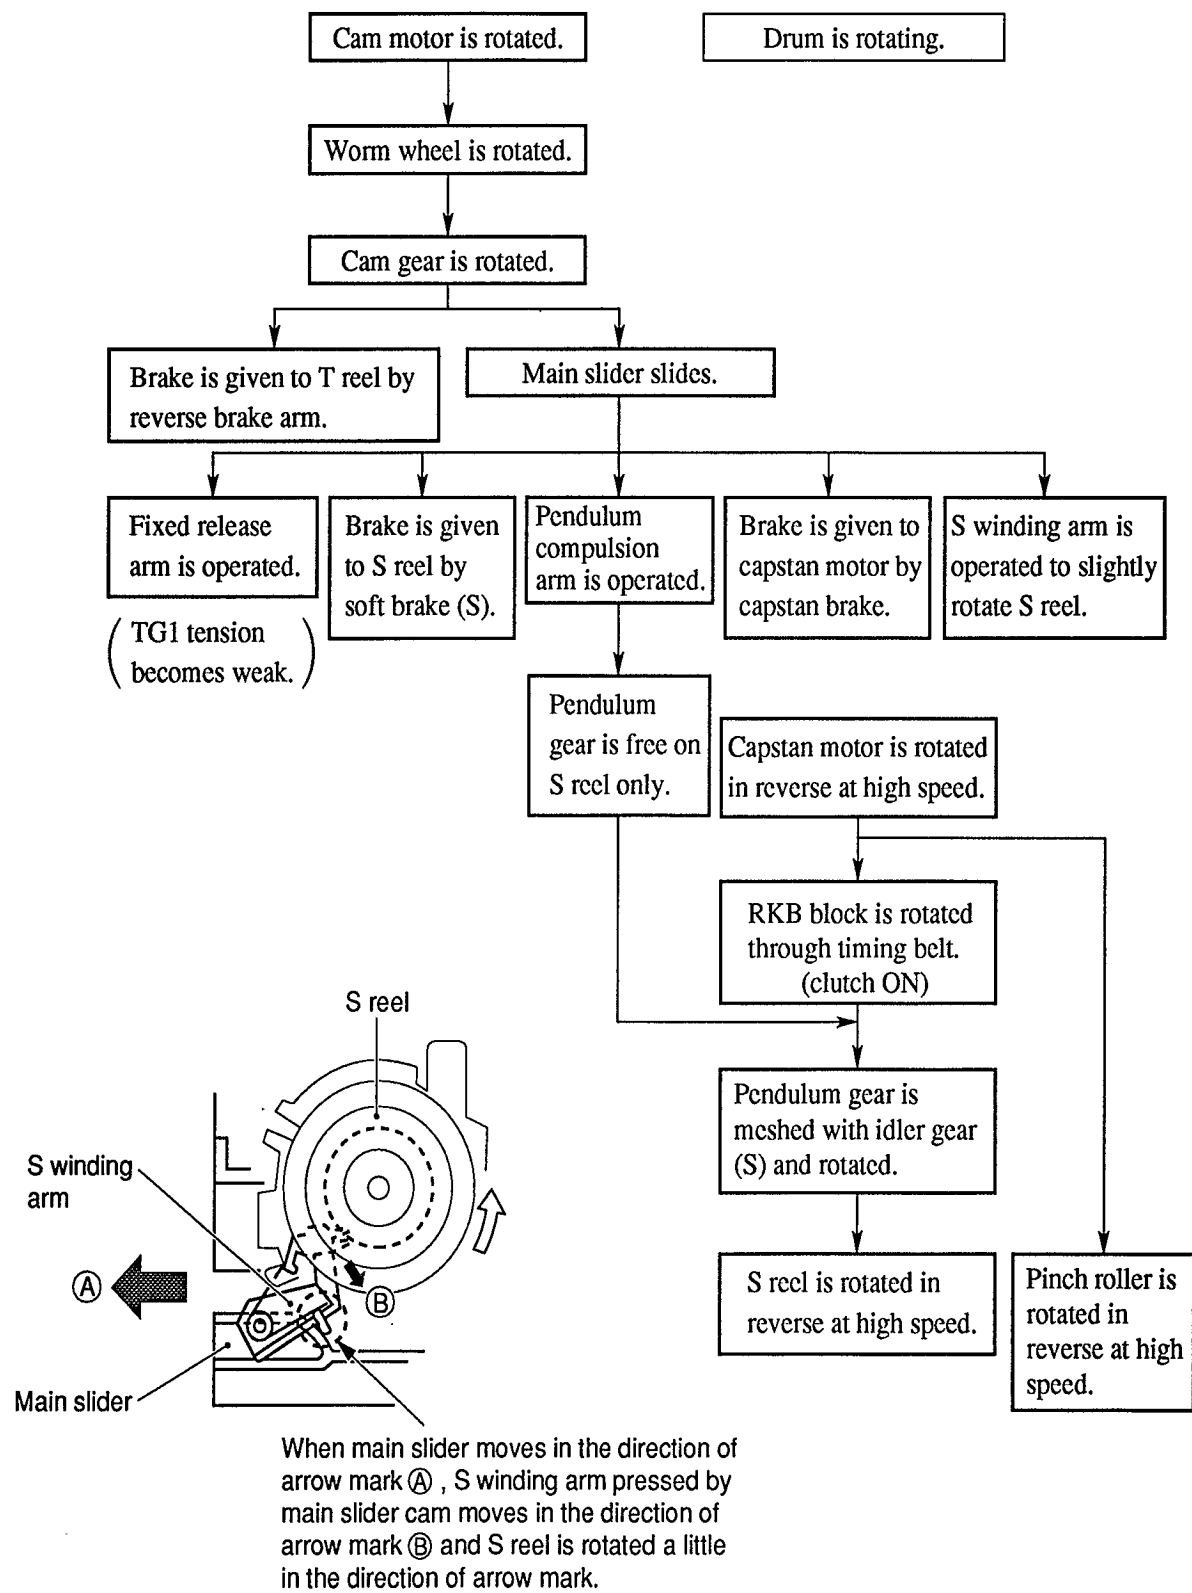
Cam motor is rotated.

Drum is rotating.

Worm wheel is rotated.

Cam gear is rotated.

Brake is given to T reel by reverse brake arm.

Main slider slides.

Fixed release arm is operated.

( TG1 tension becomes weak. )

Brake is given to S reel by soft brake (S).

Pendulum compulsion arm is operated.

Brake is given to capstan motor by capstan brake.

S winding arm is operated to slightly rotate S reel.

Pendulum gear is free on S reel only.

Capstan motor is rotated in reverse at high speed.

RKB block is rotated through timing belt. (clutch ON)

Pendulum gear is meshed with idler gear (S) and rotated.

S reel is rotated in reverse at high speed.

Pinch roller is rotated in reverse at high speed.

S reel

S winding arm

Ⓐ

Ⓑ

Main slider

When main slider moves in the direction of arrow mark Ⓐ , S winding arm pressed by main slider cam moves in the direction of arrow mark Ⓑ and S reel is rotated a little in the direction of arrow mark.